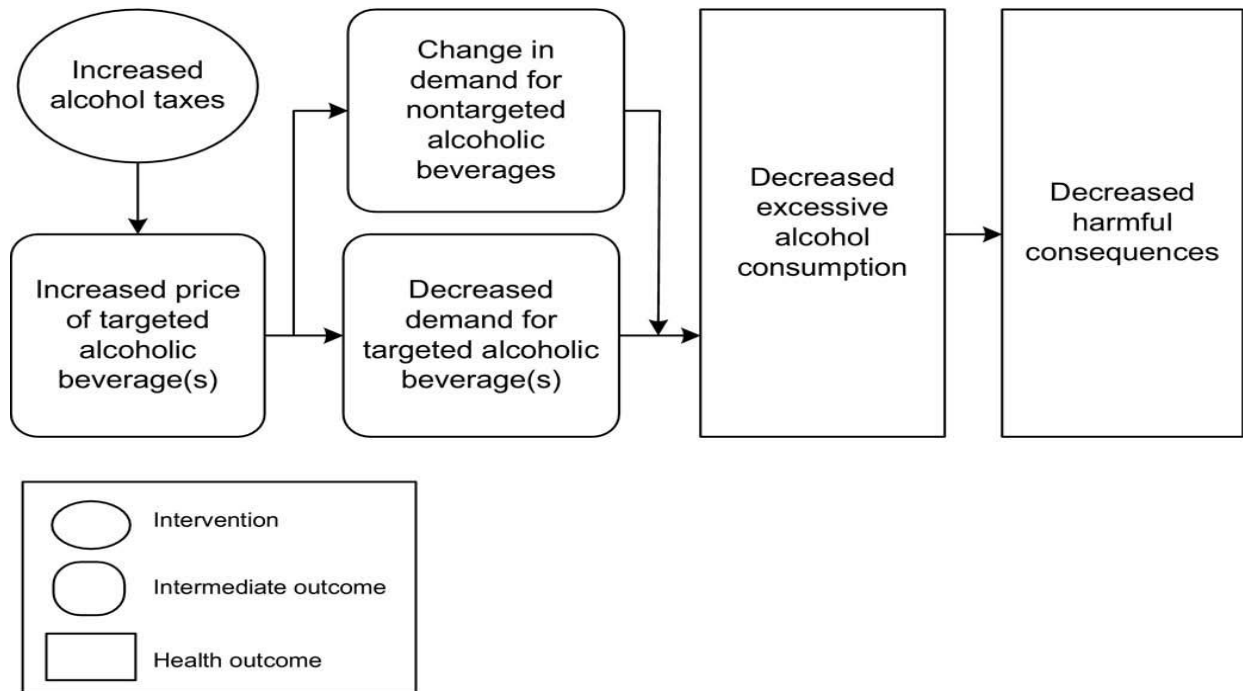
Increased alcohol taxes

Increased price of targeted alcoholic beverage(s)

Change in demand for nontargeted alcoholic beverages

Decreased demand for targeted alcoholic beverage(s)

Decreased excessive alcohol consumption

Decreased harmful consequences

Intervention

Intermediate outcome

Health outcome